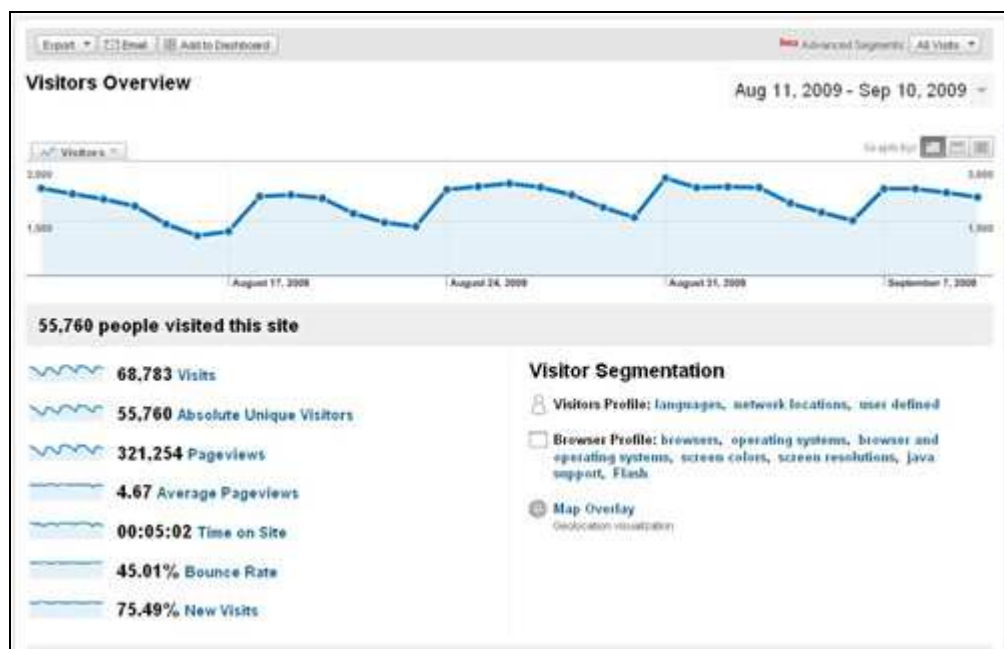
Export ▾ Email Add to Dashboard

New Advanced Segments: All Visits ▾

Visitors Overview

Aug 11, 2009 - Sep 10, 2009 ▾

Visitors ▾

Graph by:

2,000

2,000

1,000

1,000

August 17, 2009

August 24, 2009

August 31, 2009

September 7, 2009

55,760 people visited this site

68,783 Visits

55,760 Absolute Unique Visitors

321,254 Pageviews

4.67 Average Pageviews

00:05:02 Time on Site

45.01% Bounce Rate

75.49% New Visits

Visitor Segmentation

Visitors Profile: languages, network locations, user defined

Browser Profile: browsers, operating systems, browser and operating systems, screen colors, screen resolutions, java support, Flash

Map Overlay
Geolocation visualization